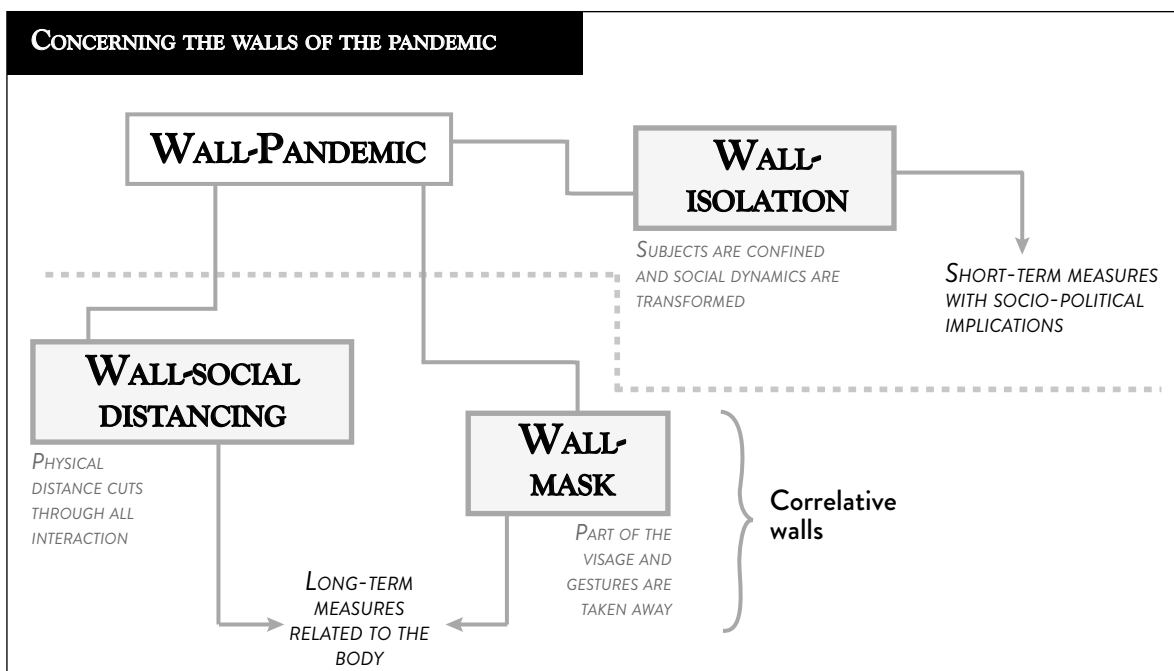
Concerning the walls of the pandemic

Wall-Pandemic

Wall-isolation

Subjects are confined and social dynamics are transformed

Short-term measures with socio-political implications

Wall-social distancing

Physical distance cuts through all interaction

Wall-mask

Part of the visage and gestures are taken away

Correlative walls

Long-term measures related to the body